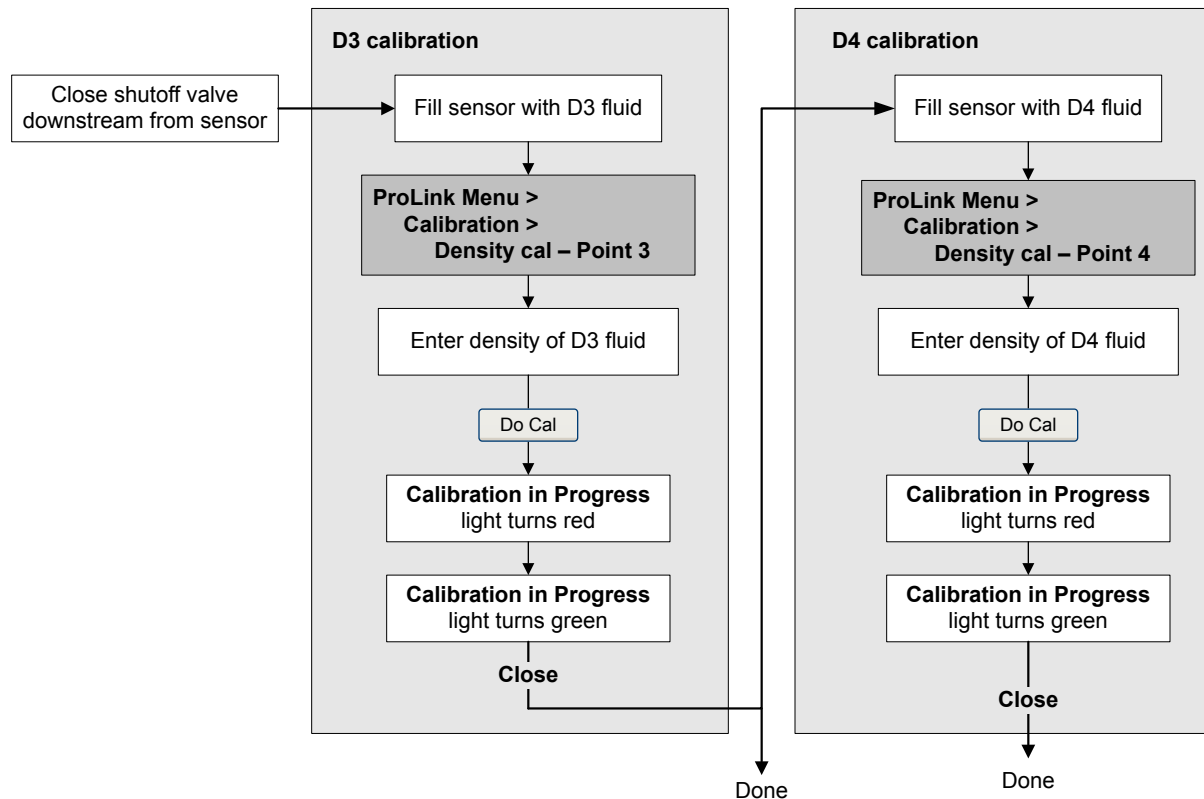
Close shutoff valve downstream from sensor

D3 calibration

Fill sensor with D3 fluid

ProLink Menu >
Calibration >
Density cal – Point 3

Enter density of D3 fluid

Do Cal

Calibration in Progress light turns red

Calibration in Progress light turns green

Close

Done

D4 calibration

Fill sensor with D4 fluid

ProLink Menu >
Calibration >
Density cal – Point 4

Enter density of D4 fluid

Do Cal

Calibration in Progress light turns red

Calibration in Progress light turns green

Close

Done